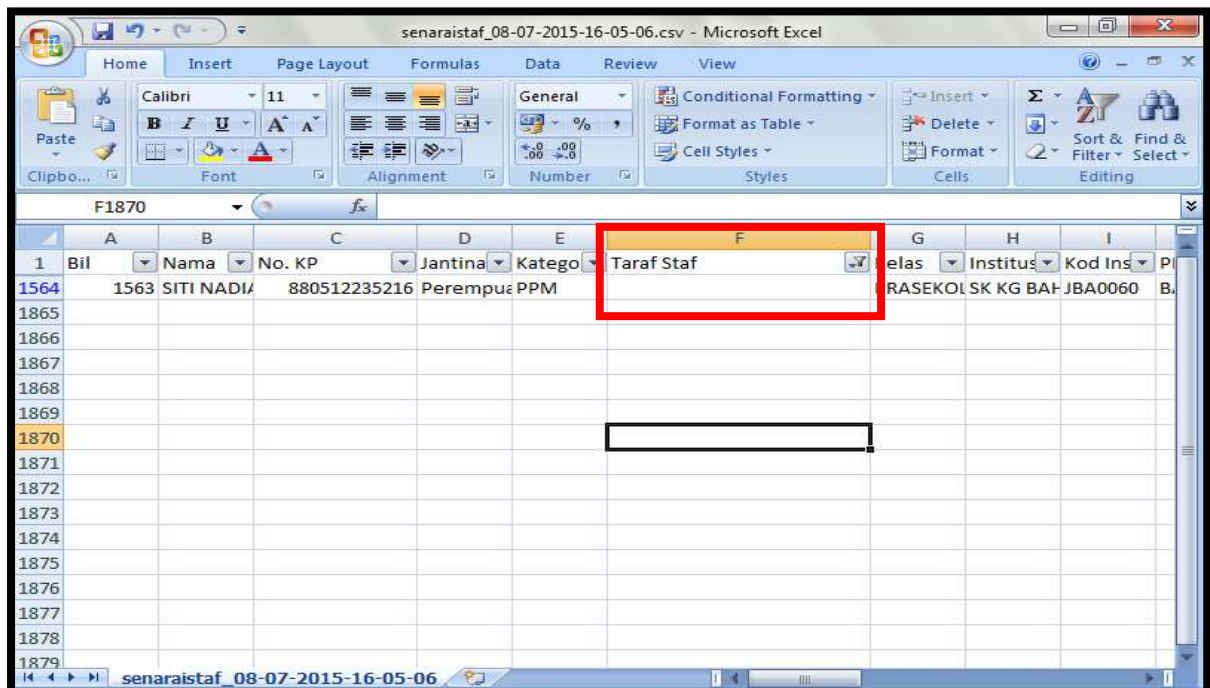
senaraistaf_08-07-2015-16-05-06.csv - Microsoft Excel

Home | Insert | Page Layout | Formulas | Data | Review | View

Paste | Clipbo... | Calibri | 11 | B | I | U | A A | Font | Alignment | General | % , | .00 .00 | Number | Conditional Formatting | Format as Table | Cell Styles | Styles | Insert | Delete | Format | Cells | Σ | Sort & Filter | Find & Select | Editing

F1870 | $f_x$

| | A | B | C | D | E | F | G | H | I | |
|---|---|---|---|---|---|---|---|---|---|---|
| 1 | Bil | Nama | No. KP | Jantina | Katego | Taraf Staf | elas | Institus | Kod Ins | P |
| 1564 | 1563 | SITI NADI | 880512235216 | Perempua | PPM | | RASEKOI | SK KG BAH | JBA0060 | B |
| 1865 | | | | | | | | | | |
| 1866 | | | | | | | | | | |
| 1867 | | | | | | | | | | |
| 1868 | | | | | | | | | | |
| 1869 | | | | | | | | | | |
| 1870 | | | | | | | | | | |
| 1871 | | | | | | | | | | |
| 1872 | | | | | | | | | | |
| 1873 | | | | | | | | | | |
| 1874 | | | | | | | | | | |
| 1875 | | | | | | | | | | |
| 1876 | | | | | | | | | | |
| 1877 | | | | | | | | | | |
| 1878 | | | | | | | | | | |
| 1879 | | | | | | | | | | |

senaraistaf_08-07-2015-16-05-06